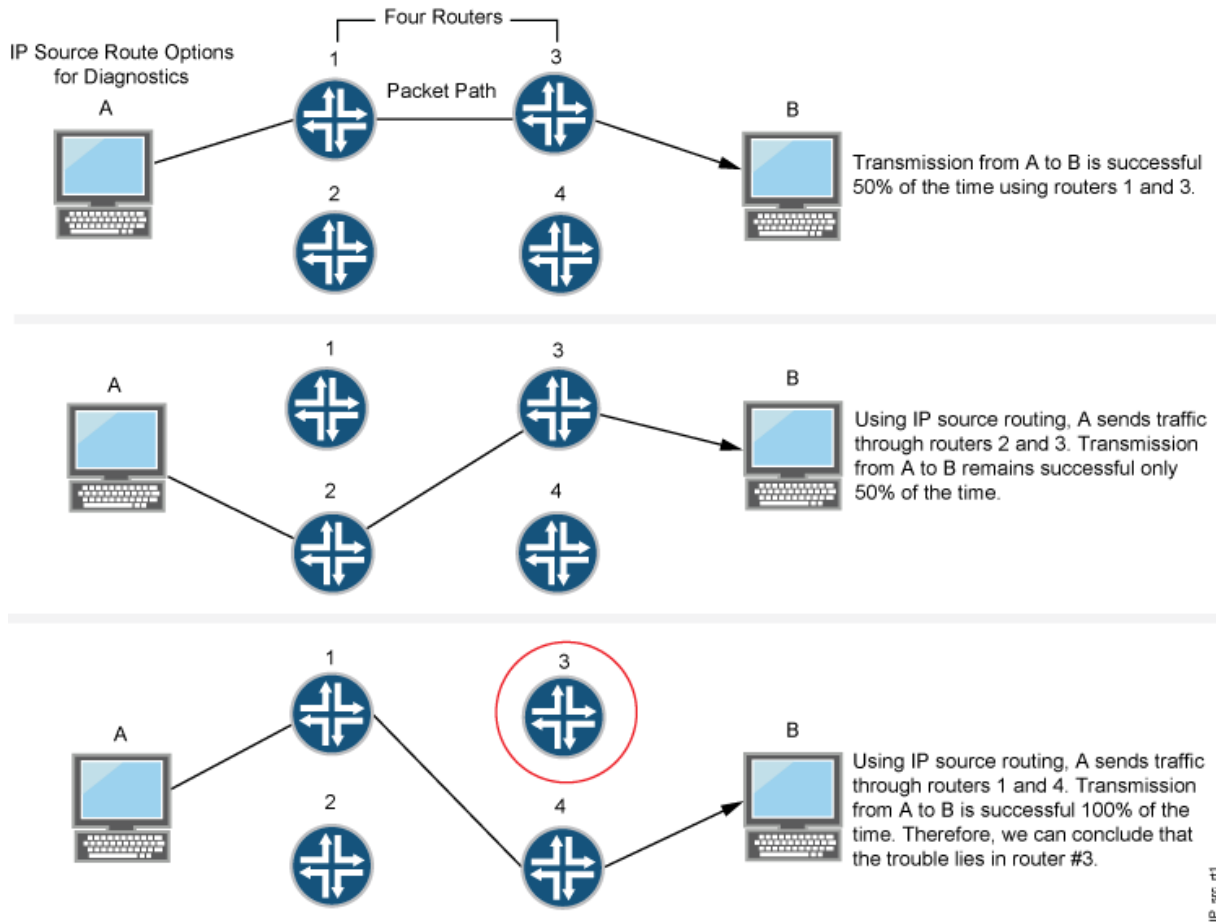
IP Source Route Options for Diagnostics

Four Routers

1

3

Packet Path

A

B

2

4

Transmission from A to B is successful 50% of the time using routers 1 and 3.

1

3

A

B

2

4

Using IP source routing, A sends traffic through routers 2 and 3. Transmission from A to B remains successful only 50% of the time.

1

3

A

B

2

4

Using IP source routing, A sends traffic through routers 1 and 4. Transmission from A to B is successful 100% of the time. Therefore, we can conclude that the trouble lies in router #3.

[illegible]